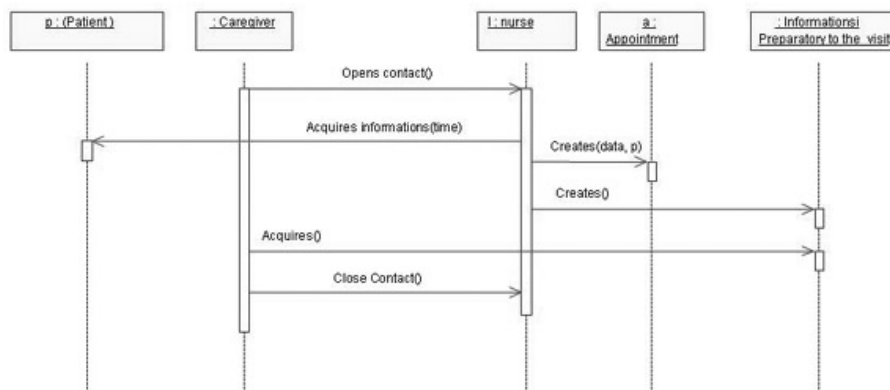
p : (Patient)

: Caregiver

I : nurse

a : Appointment

: Informationsi Preparatory to the visit

Opens contact()

Acquires informations(time)

Creates(data, p)

Creates()

Acquires()

Close Contact()